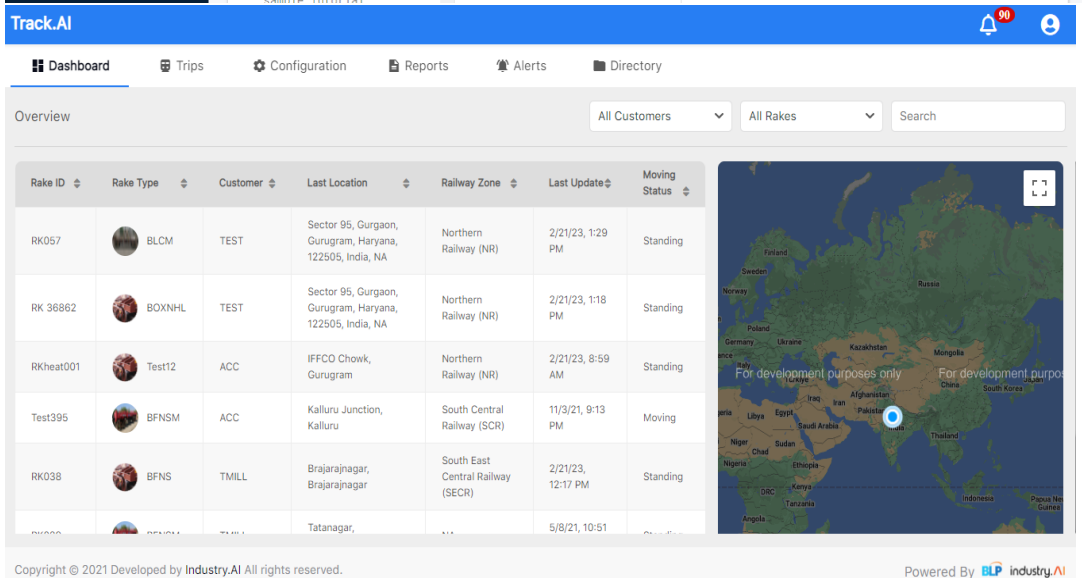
Track.AI

90

Dashboard
Trips
Configuration
Reports
Alerts
Directory

Overview

All Customers
All Rakes
Search

| Rake ID | Rake Type | Customer | Last Location | Railway Zone | Last Update | Moving Status |
|---|---|---|---|---|---|---|
| RK057 | BLCM | TEST | Sector 95, Gurgaon, Gurugram, Haryana, 122505, India, NA | Northern Railway (NR) | 2/21/23, 1:29 PM | Standing |
| RK 36862 | BOXNHL | TEST | Sector 95, Gurgaon, Gurugram, Haryana, 122505, India, NA | Northern Railway (NR) | 2/21/23, 1:18 PM | Standing |
| RKheat001 | Test12 | ACC | IFFCO Chowk, Gurugram | Northern Railway (NR) | 2/21/23, 8:59 AM | Standing |
| Test395 | BFNSM | ACC | Kalluru Junction, Kalluru | South Central Railway (SCR) | 11/3/21, 9:13 PM | Moving |
| RK038 | BFNS | TMILL | Brajarajnagar, Brajarajnagar | South East Central Railway (SECR) | 2/21/23, 12:17 PM | Standing |
| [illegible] | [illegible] | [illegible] | Tatanagar, | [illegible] | 5/8/21, 10:51 | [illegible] |

Finland
Sweden
Norway
Russia
Poland
Germany
Ukraine
Kazakhstan
Mongolia
For development purposes only
For development purpos
China
South Korea
Iraq
Iran
Afghanistan
Pakistan
Libya
Egypt
Saudi Arabia
India
Thailand
Niger
Chad
Sudan
Ethiopia
DRC
Kenya
Tanzania
Angola
Indonesia
Papua New Guinea

Copyright © 2021 Developed by Industry.AI All rights reserved.

Powered By BLP industry.AI